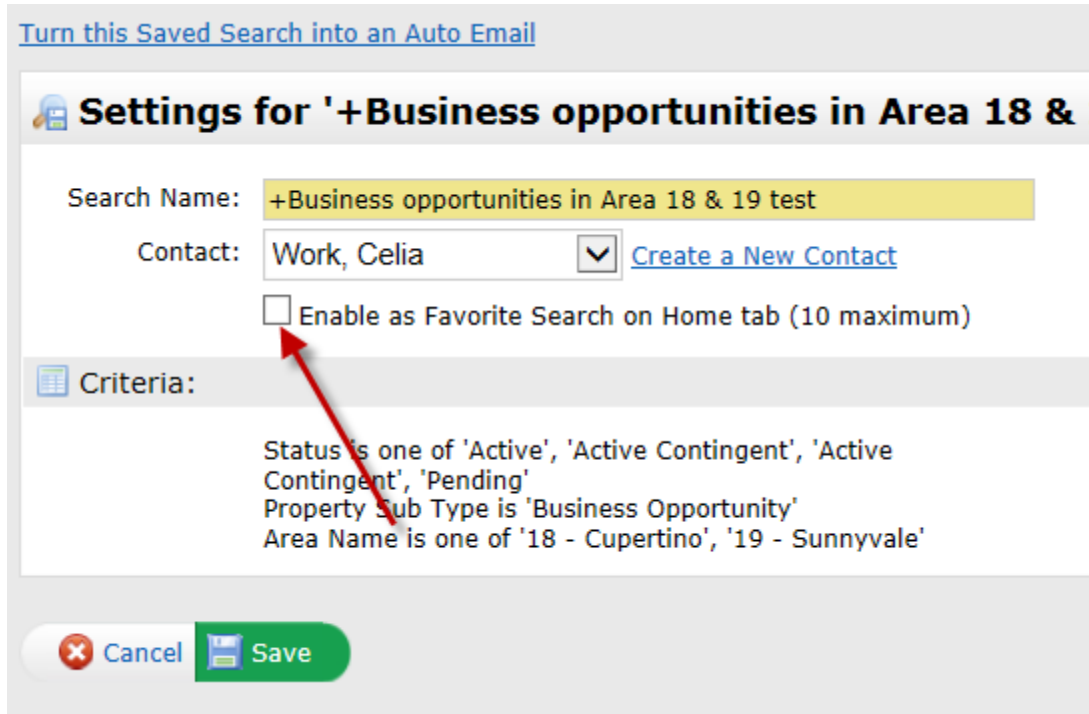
Turn this Saved Search into an Auto Email

Settings for '+Business opportunities in Area 18 &

Search Name: +Business opportunities in Area 18 & 19 test

Contact: Work, Celia Create a New Contact

Enable as Favorite Search on Home tab (10 maximum)

Criteria:

Status is one of 'Active', 'Active Contingent', 'Active Contingent', 'Pending'
Property Sub Type is 'Business Opportunity'
Area Name is one of '18 - Cupertino', '19 - Sunnyvale'

Cancel Save